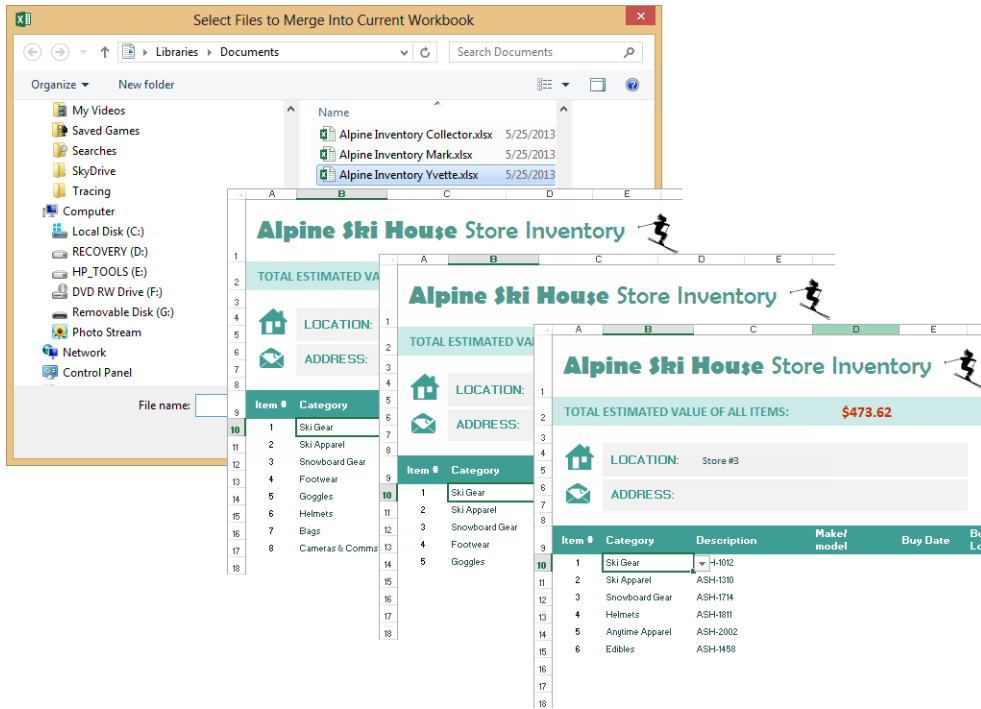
Select Files to Merge Into Current Workbook

Libraries › Documents

Search Documents

Organize ▾ New folder

My Videos
Saved Games
Searches
SkyDrive
Tracing
Computer
Local Disk (C:)
RECOVERY (D:)
HP_TOOLS (E:)
DVD RW Drive (F:)
Removable Disk (G:)
Photo Stream
Network
Control Panel

Name
Alpine Inventory Collector.xlsx 5/25/2013
Alpine Inventory Mark.xlsx 5/25/2013
Alpine Inventory Yvette.xlsx 5/25/2013

File name:

Alpine Ski House Store Inventory
TOTAL ESTIMATED VA
LOCATION:
ADDRESS:

| Item # | Category |
|---|---|
| 1 | Ski Gear |
| 2 | Ski Apparel |
| 3 | Snowboard Gear |
| 4 | Footwear |
| 5 | Goggles |
| 6 | Helmets |
| 7 | Bags |
| 8 | Cameras & Comm |

Alpine Ski House Store Inventory
TOTAL ESTIMATED VA
LOCATION:
ADDRESS:

| Item # | Category |
|---|---|
| 1 | Ski Gear |
| 2 | Ski Apparel |
| 3 | Snowboard Gear |
| 4 | Footwear |
| 5 | Goggles |

Alpine Ski House Store Inventory
TOTAL ESTIMATED VALUE OF ALL ITEMS: $473.62
LOCATION: Store #3
ADDRESS:

| Item # | Category | Description | Make/ model | Buy Date | B L |
|---|---|---|---|---|---|
| 1 | Ski Gear | ASH-1012 | | | |
| 2 | Ski Apparel | ASH-1310 | | | |
| 3 | Snowboard Gear | ASH-1714 | | | |
| 4 | Helmets | ASH-1811 | | | |
| 5 | Anytime Apparel | ASH-2002 | | | |
| 6 | Edibles | ASH-1458 | | | |